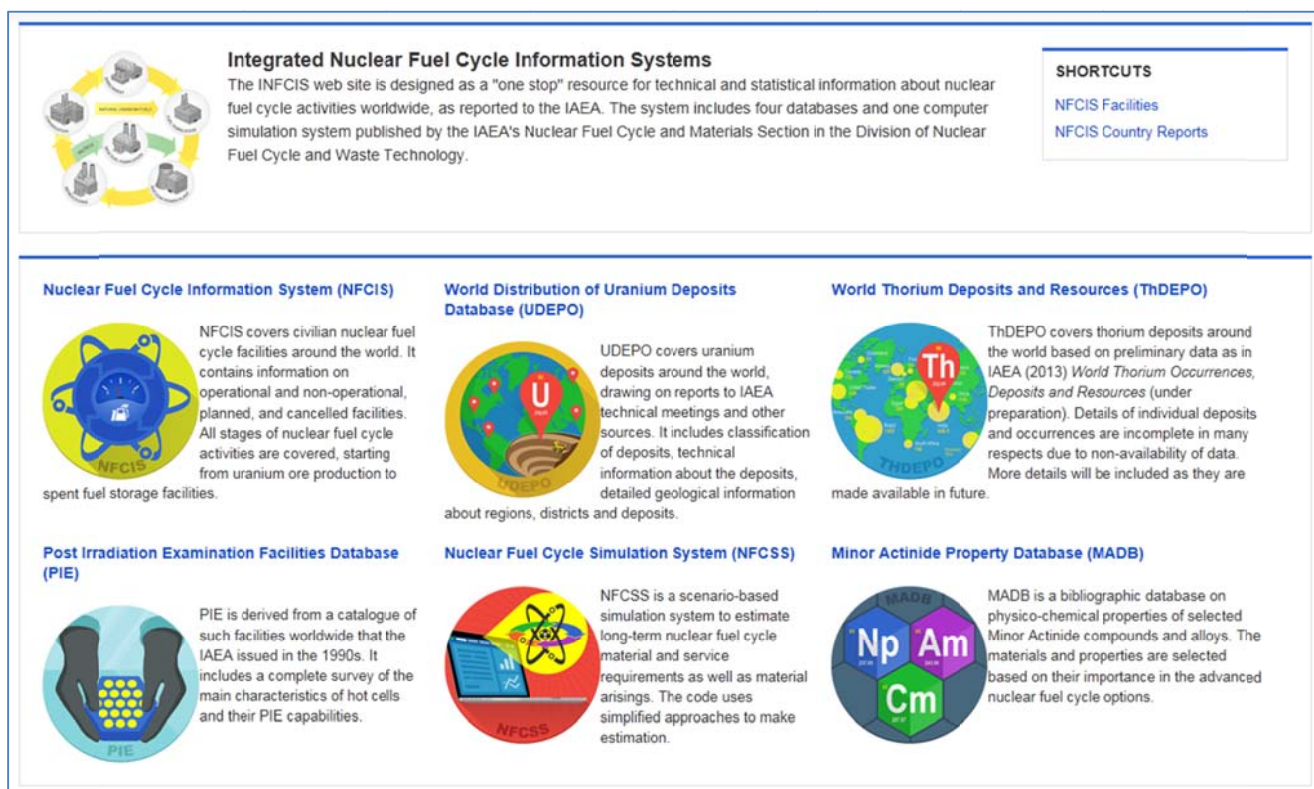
Integrated Nuclear Fuel Cycle Information Systems

The INFCIS web site is designed as a "one stop" resource for technical and statistical information about nuclear fuel cycle activities worldwide, as reported to the IAEA. The system includes four databases and one computer simulation system published by the IAEA's Nuclear Fuel Cycle and Materials Section in the Division of Nuclear Fuel Cycle and Waste Technology.

SHORTCUTS

NFCIS Facilities

NFCIS Country Reports

Nuclear Fuel Cycle Information System (NFCIS)

NFCIS

NFCIS covers civilian nuclear fuel cycle facilities around the world. It contains information on operational and non-operational, planned, and cancelled facilities. All stages of nuclear fuel cycle activities are covered, starting from uranium ore production to spent fuel storage facilities.

World Distribution of Uranium Deposits Database (UDEPO)

U

UDEPO

UDEPO covers uranium deposits around the world, drawing on reports to IAEA technical meetings and other sources. It includes classification of deposits, technical information about the deposits, detailed geological information about regions, districts and deposits.

World Thorium Deposits and Resources (ThDEPO)

Th

THDEPO

ThDEPO covers thorium deposits around the world based on preliminary data as in IAEA (2013) World Thorium Occurrences, Deposits and Resources (under preparation). Details of individual deposits and occurrences are incomplete in many respects due to non-availability of data. More details will be included as they are made available in future.

Post Irradiation Examination Facilities Database (PIE)

PIE

PIE is derived from a catalogue of such facilities worldwide that the IAEA issued in the 1990s. It includes a complete survey of the main characteristics of hot cells and their PIE capabilities.

Nuclear Fuel Cycle Simulation System (NFCSS)

NFCSS

NFCSS is a scenario-based simulation system to estimate long-term nuclear fuel cycle material and service requirements as well as material arisings. The code uses simplified approaches to make estimation.

Minor Actinide Property Database (MADB)

MADB

Np Am Cm

MADB is a bibliographic database on physico-chemical properties of selected Minor Actinide compounds and alloys. The materials and properties are selected based on their importance in the advanced nuclear fuel cycle options.